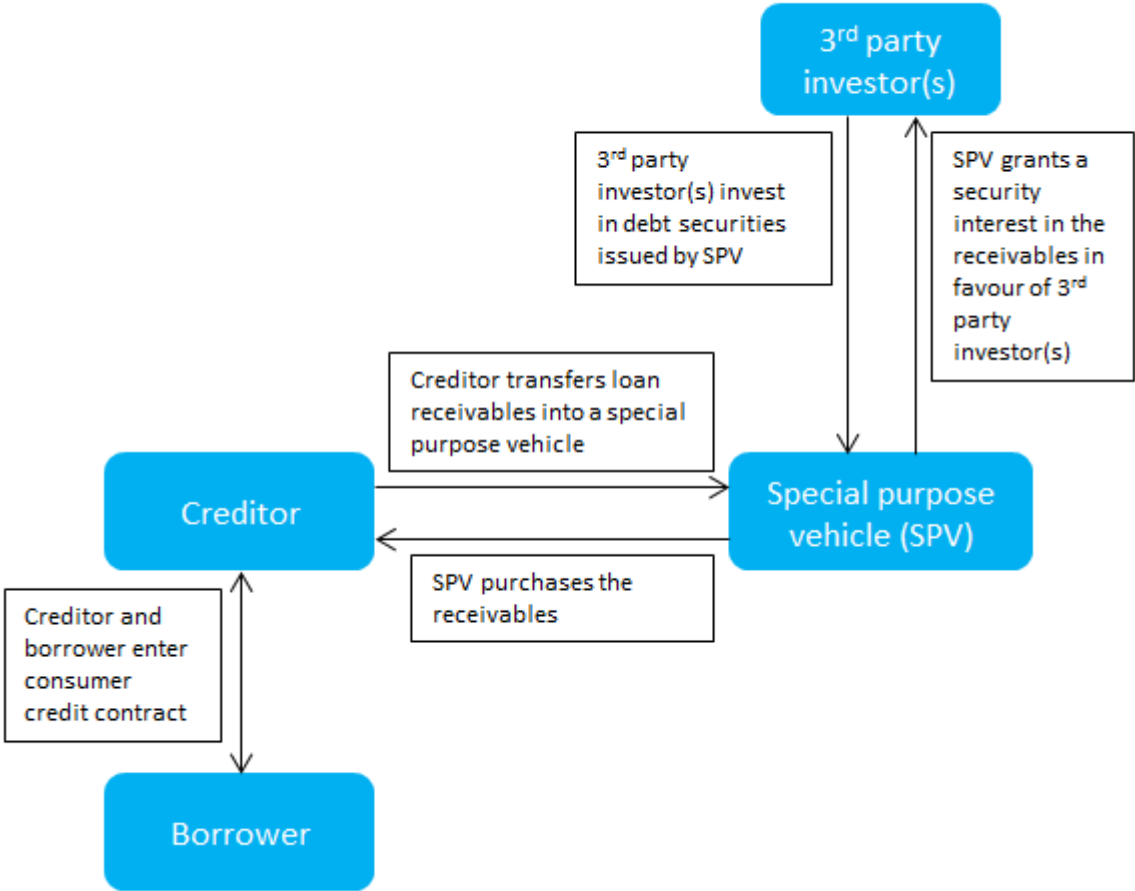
3$^{rd}$ party investor(s)

3$^{rd}$ party investor(s) invest in debt securities issued by SPV

SPV grants a security interest in the receivables in favour of 3$^{rd}$ party investor(s)

Creditor transfers loan receivables into a special purpose vehicle

Creditor

Special purpose vehicle (SPV)

SPV purchases the receivables

Creditor and borrower enter consumer credit contract

Borrower